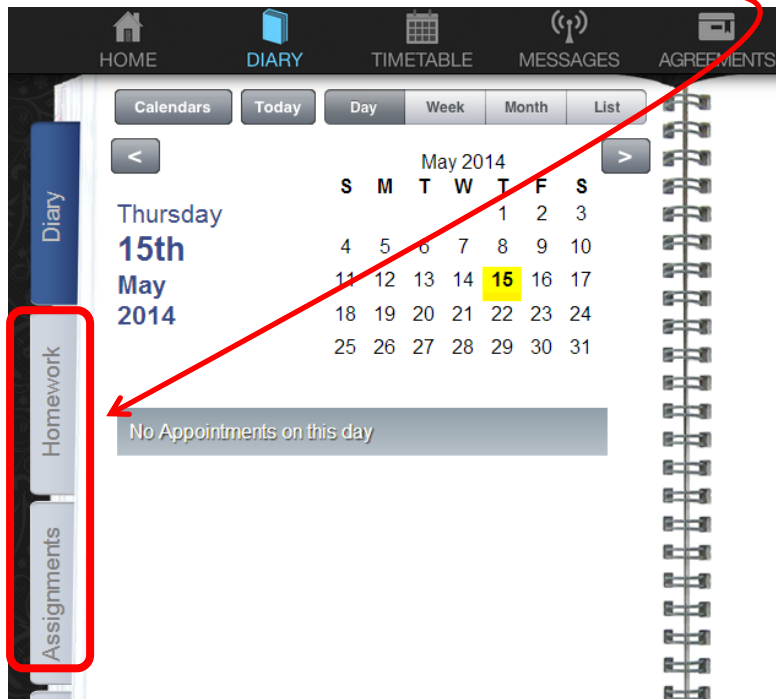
HOME DIARY TIMETABLE MESSAGES AGREEMENTS

Calendars Today Day Week Month List

< May 2014 >

| S | M | T | W | T | F | S |
|---|---|---|---|---|---|---|
| | | | | 1 | 2 | 3 |
| 4 | 5 | 6 | 7 | 8 | 9 | 10 |
| 11 | 12 | 13 | 14 | 15 | 16 | 17 |
| 18 | 19 | 20 | 21 | 22 | 23 | 24 |
| 25 | 26 | 27 | 28 | 29 | 30 | 31 |

Thursday
15th
May
2014

No Appointments on this day

Diary
Homework
Assignments